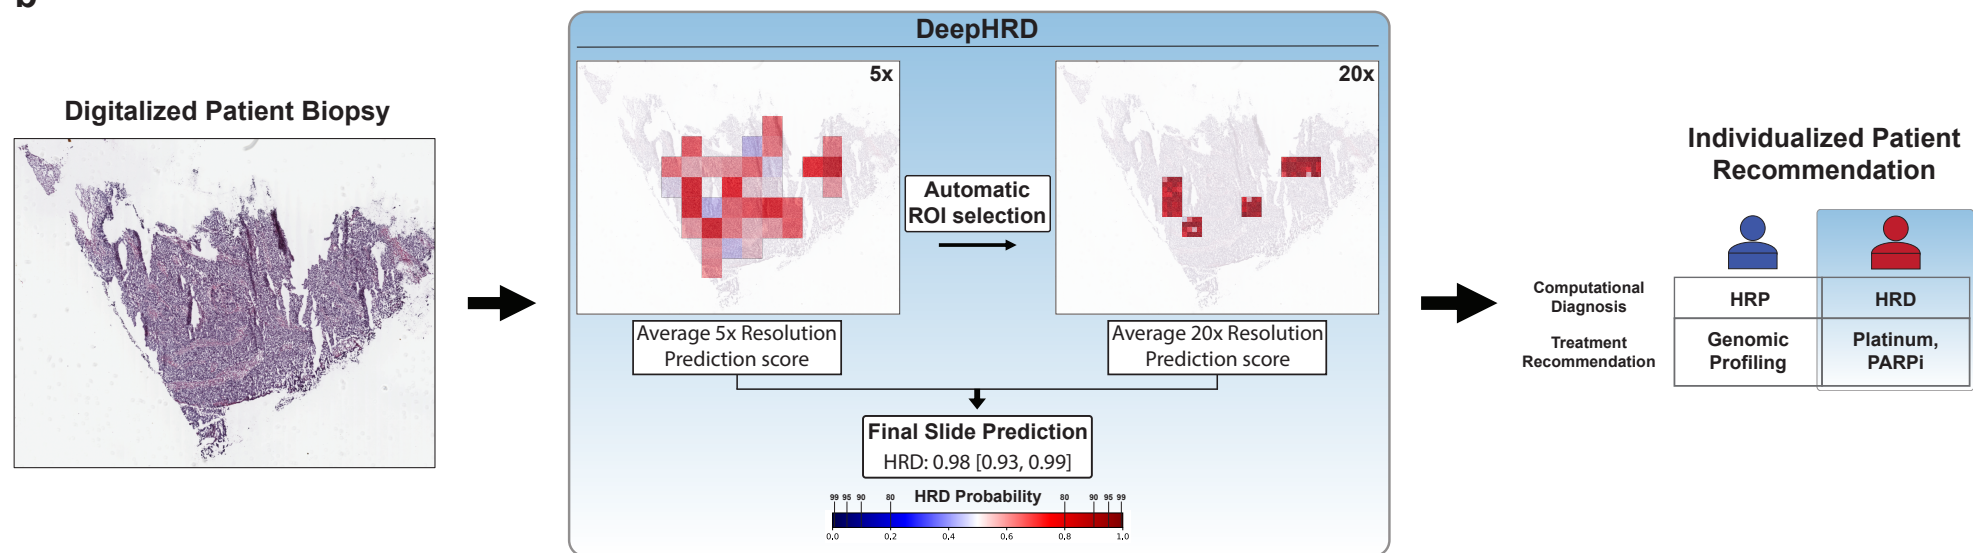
b

Digitalized Patient Biopsy

DeepHRD

5x

20x

Automatic ROI selection

Average 5x Resolution Prediction score

Average 20x Resolution Prediction score

Final Slide Prediction
HRD: 0.98 [0.93, 0.99]

99 95 90 80 HRD Probability 80 90 95 99

0.0 0.2 0.4 0.6 0.8 1.0

Individualized Patient Recommendation

| | HRP | HRD |
|---|---|---|
| Computational Diagnosis | HRP | HRD |
| Treatment Recommendation | Genomic Profiling | Platinum, PARPi |